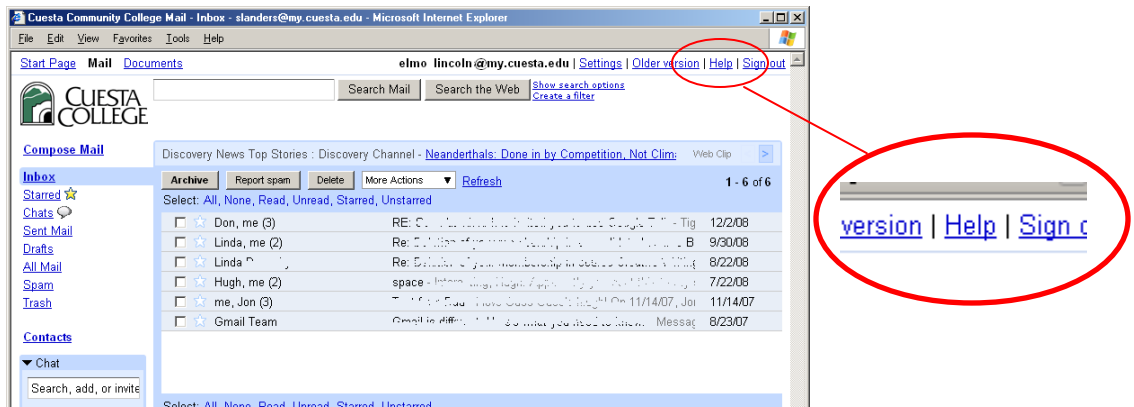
Cuesta Community College Mail - Inbox - slanders@my.cuesta.edu - Microsoft Internet Explorer

File Edit View Favorites Tools Help

Start Page Mail Documents

elmo lincoln@my.cuesta.edu | Settings | Older version | Help | Sign out

CUESTA COLLEGE

Search Mail Search the Web Show search options Create a filter

Compose Mail

Discovery News Top Stories : Discovery Channel - Neanderthals: Done in by Competition, Not Clim Web Clip

Inbox
Starred
Chats
Sent Mail
Drafts
All Mail
Spam
Trash

Contacts

Chat

Search, add, or invite

Archive Report spam Delete More Actions Refresh 1 - 6 of 6

Select: All, None, Read, Unread, Starred, Unstarred

| | | |
|---|---|---|
| Don, me (3) | RE: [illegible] - Tig | 12/2/08 |
| Linda, me (2) | Re: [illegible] B | 9/30/08 |
| Linda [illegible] | Re: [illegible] | 8/22/08 |
| Hugh, me (2) | space - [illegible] | 7/22/08 |
| me, Jon (3) | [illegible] On 11/14/07, Jo | 11/14/07 |
| Gmail Team | Gmail is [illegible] Messag | 8/23/07 |

Select: All, None, Read, Unread, Starred, Unstarred

version | Help | Sign